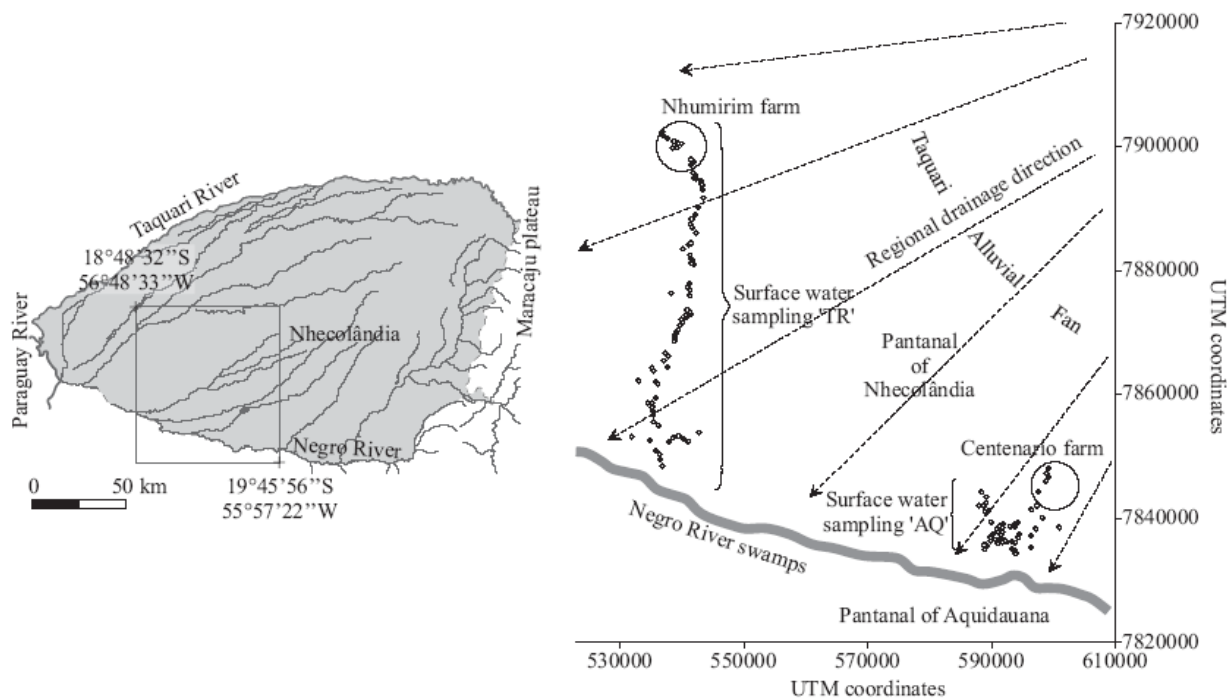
Taquari River
18°48'32''S
56°48'33''W
Paraguay River
Maracaju plateau
Nhecolândia
Negro River
0 50 km
19°45'56''S
55°57'22''W

Nhumirim farm
Taquari
Regional drainage direction
Alluvial
Fan
Surface water sampling 'TR'
Pantanal of Nhecolândia
Centenario farm
Surface water sampling 'AQ'
Negro River swamps
Pantanal of Aquidauana

7920000
7900000
7880000
7860000
7840000
7820000
UTM coordinates

530000
550000
570000
590000
610000
UTM coordinates